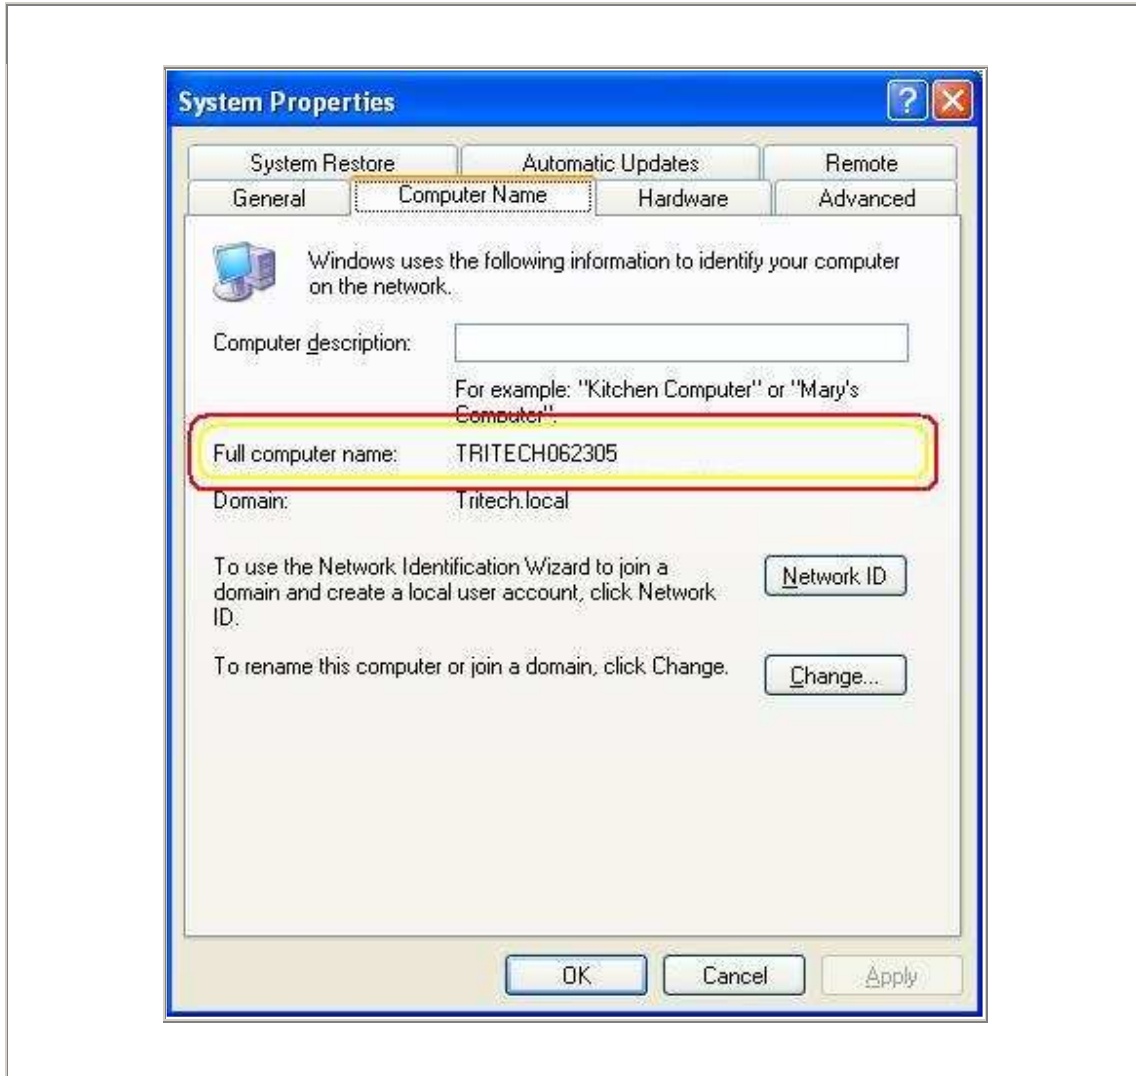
System Properties

System Restore
Automatic Updates
Remote
General
Computer Name
Hardware
Advanced

Windows uses the following information to identify your computer on the network.

Computer description:

For example: "Kitchen Computer" or "Mary's Computer".

Full computer name: TRITECH062305

Domain: Tritech.local

To use the Network Identification Wizard to join a domain and create a local user account, click Network ID.

Network ID

To rename this computer or join a domain, click Change.

Change...

OK
Cancel
Apply